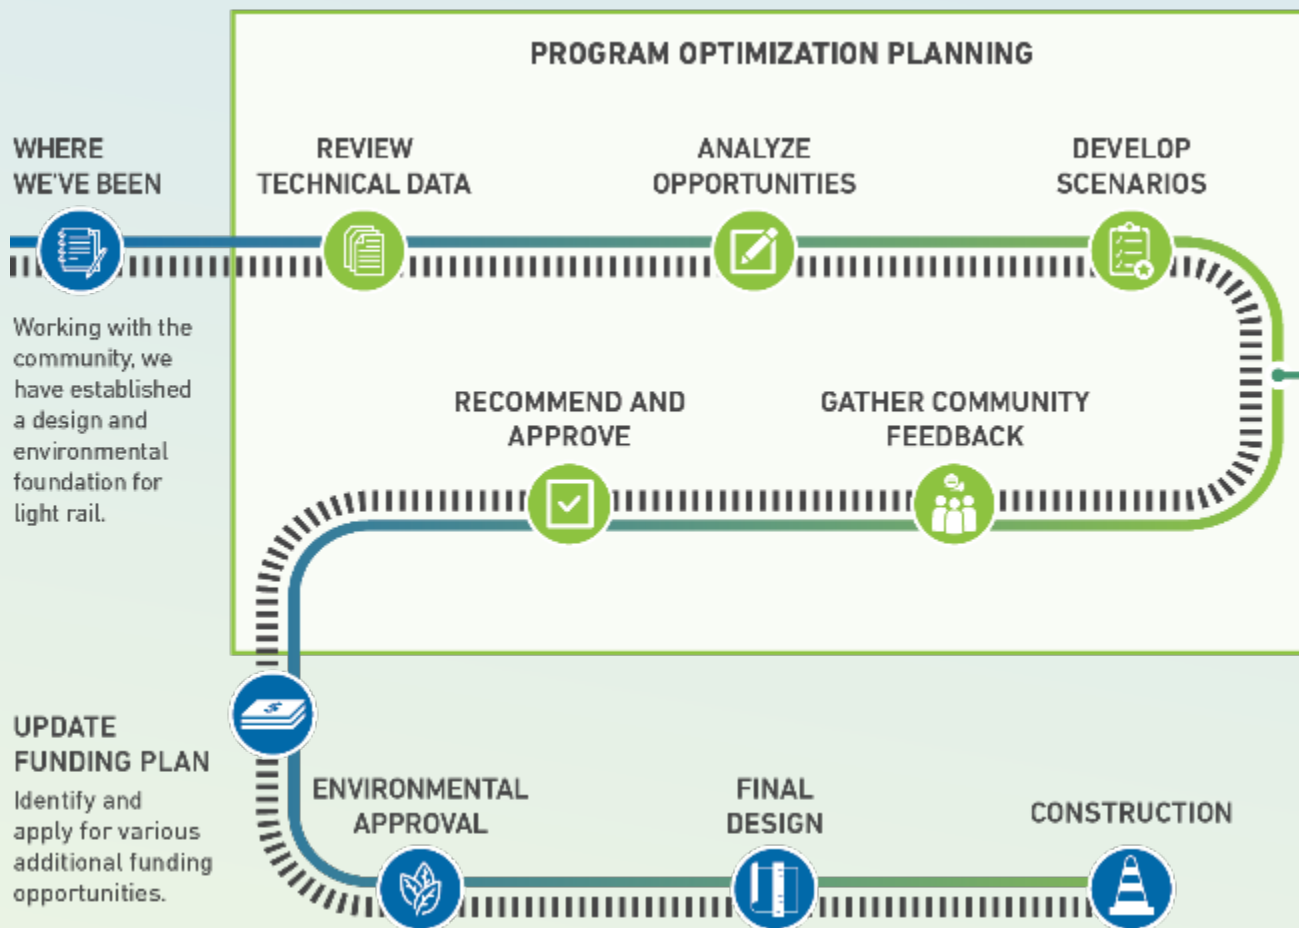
PROGRAM OPTIMIZATION PLANNING

WHERE WE'VE BEEN

Working with the community, we have established a design and environmental foundation for light rail.

REVIEW TECHNICAL DATA

ANALYZE OPPORTUNITIES

DEVELOP SCENARIOS

RECOMMEND AND APPROVE

GATHER COMMUNITY FEEDBACK

UPDATE FUNDING PLAN

Identify and apply for various additional funding opportunities.

ENVIRONMENTAL APPROVAL

FINAL DESIGN

CONSTRUCTION